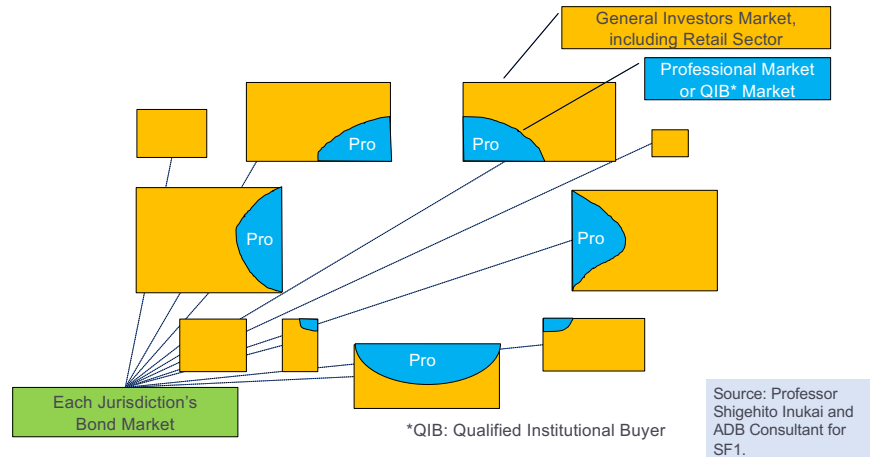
General Investors Market, including Retail Sector

Professional Market or QIB* Market

Pro

Pro

Pro

Pro

Pro

Each Jurisdiction's Bond Market

*QIB: Qualified Institutional Buyer

Source: Professor Shigehito Inukai and ADB Consultant for SF1.